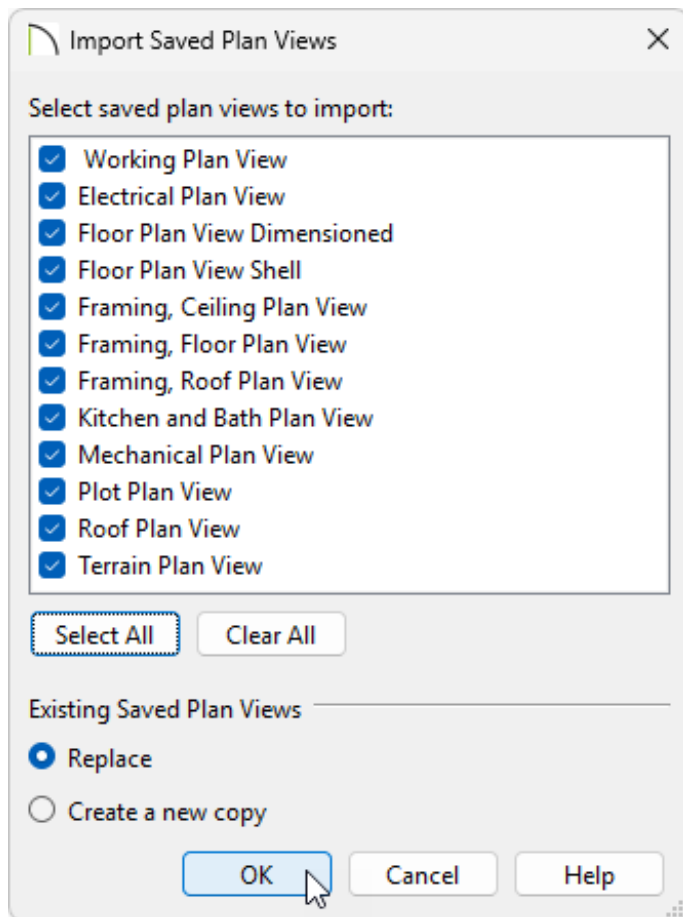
Import Saved Plan Views

Select saved plan views to import:

Working Plan View
Electrical Plan View
Floor Plan View Dimensioned
Floor Plan View Shell
Framing, Ceiling Plan View
Framing, Floor Plan View
Framing, Roof Plan View
Kitchen and Bath Plan View
Mechanical Plan View
Plot Plan View
Roof Plan View
Terrain Plan View

Select All
Clear All

Existing Saved Plan Views

Replace
Create a new copy

OK
Cancel
Help